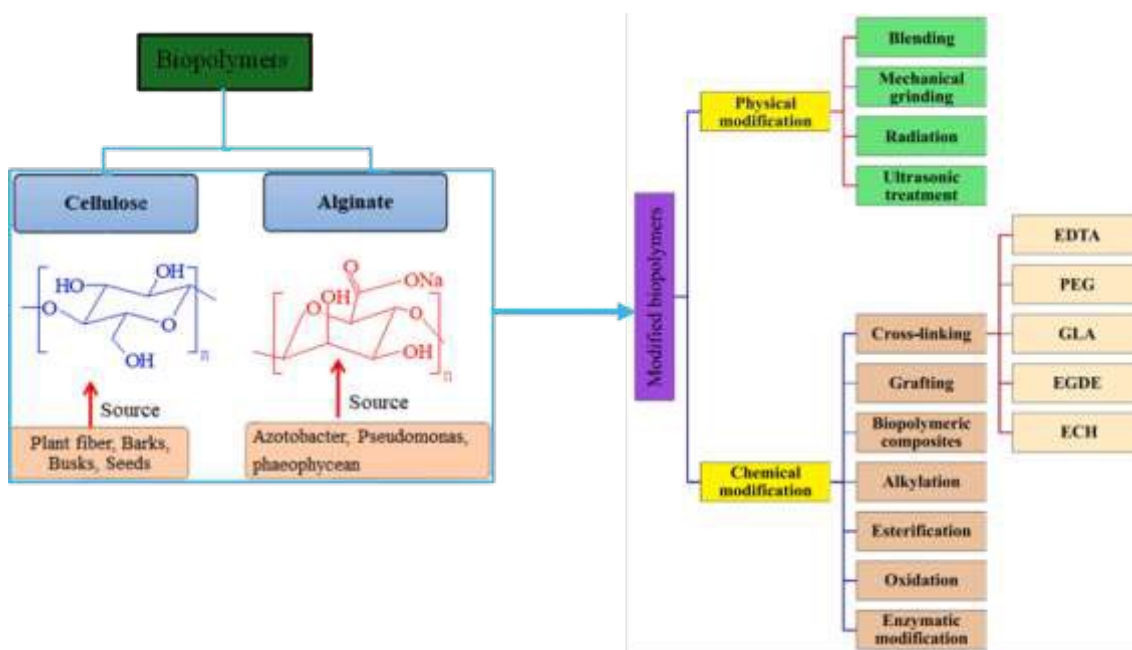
Biopolymers

Cellulose

Alginate

HO

OH

O

OH

n

O

ONa

OH

O

OH

n

Source

Source

Plant fiber, Barks, Busks, Seeds

Azotobacter, Pseudomonas, phaeophycean

Modified biopolymers

Physical modification

Blending

Mechanical grinding

Radiation

Ultrasonic treatment

Chemical modification

Cross-linking

Grafting

Biopolymeric composites

Alkylation

Esterification

Oxidation

Enzymatic modification

EDTA

PEG

GLA

EGDE

ECH